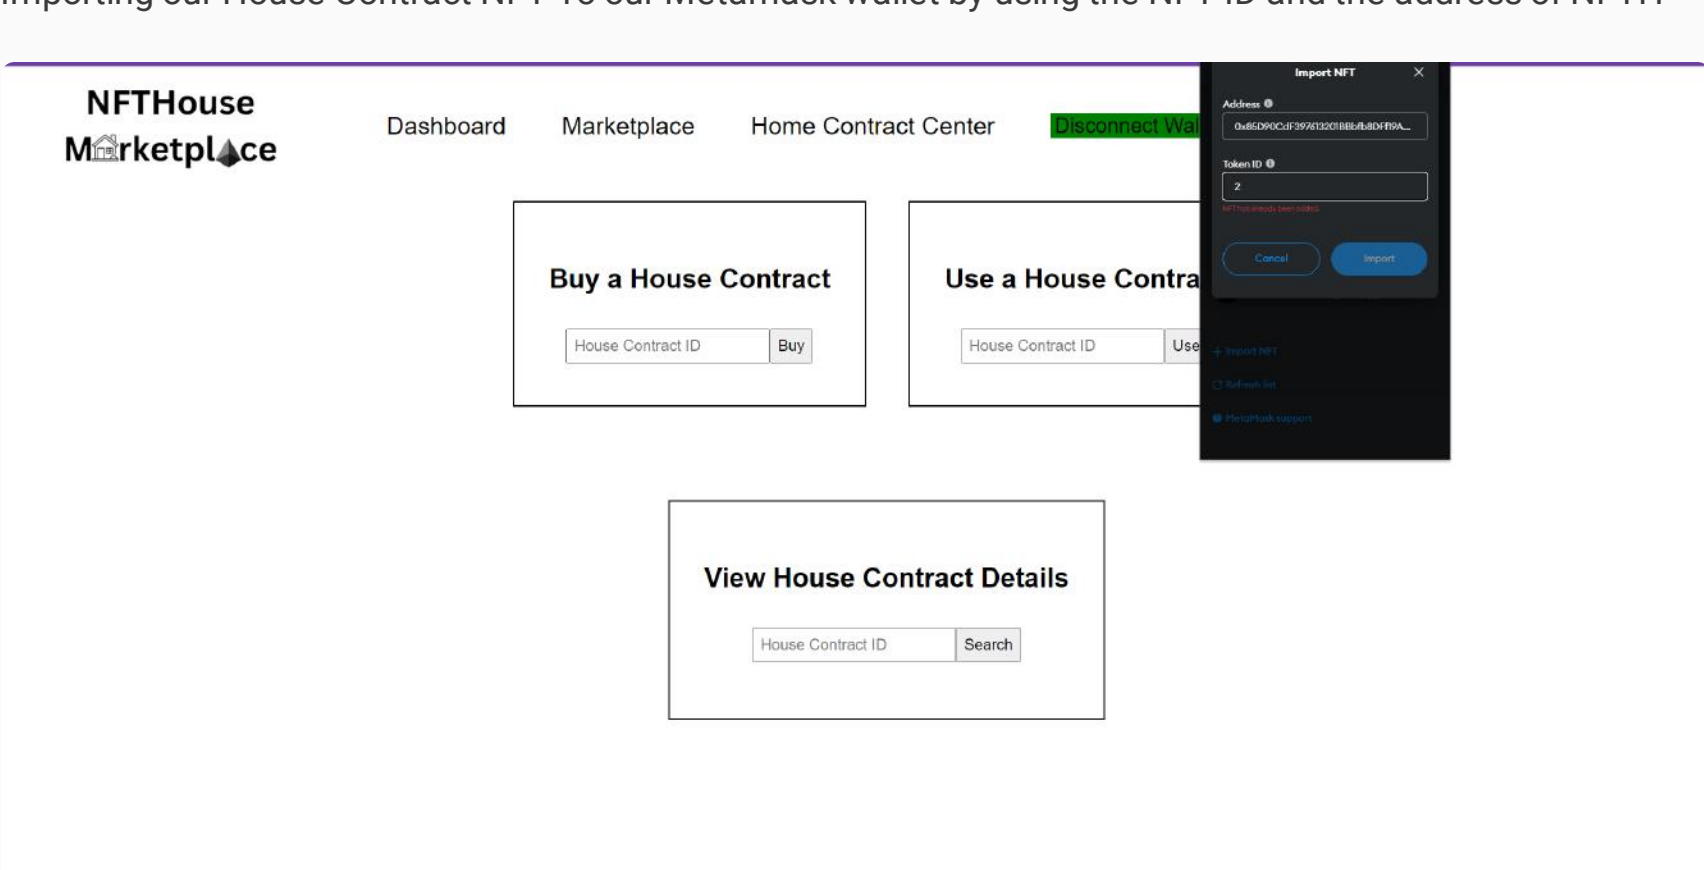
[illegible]

NFTHouse Marketplace

Dashboard Marketplace Home Contract Center Disconnect Wal

Import NFT

Address

0x85D90CdF3976132018BBbfb8DFf19A...

Token ID

2

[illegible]

Cancel Import

+ Import NFT

Refresh list

MetaMask support

Buy a House Contract

House Contract ID Buy

Use a House Contra

House Contract ID Use

View House Contract Details

House Contract ID Search